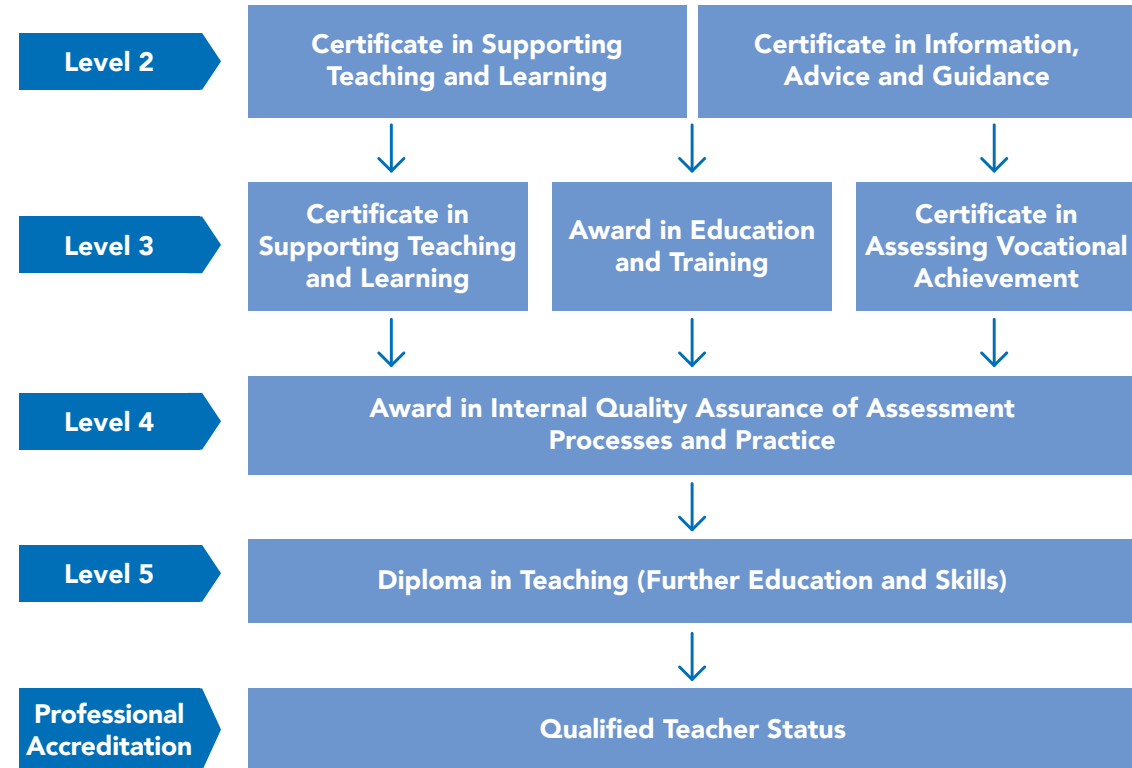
Level 2

Certificate in Supporting Teaching and Learning

Certificate in Information, Advice and Guidance

Level 3

Certificate in Supporting Teaching and Learning

Award in Education and Training

Certificate in Assessing Vocational Achievement

Level 4

Award in Internal Quality Assurance of Assessment Processes and Practice

Level 5

Diploma in Teaching (Further Education and Skills)

Professional Accreditation

Qualified Teacher Status